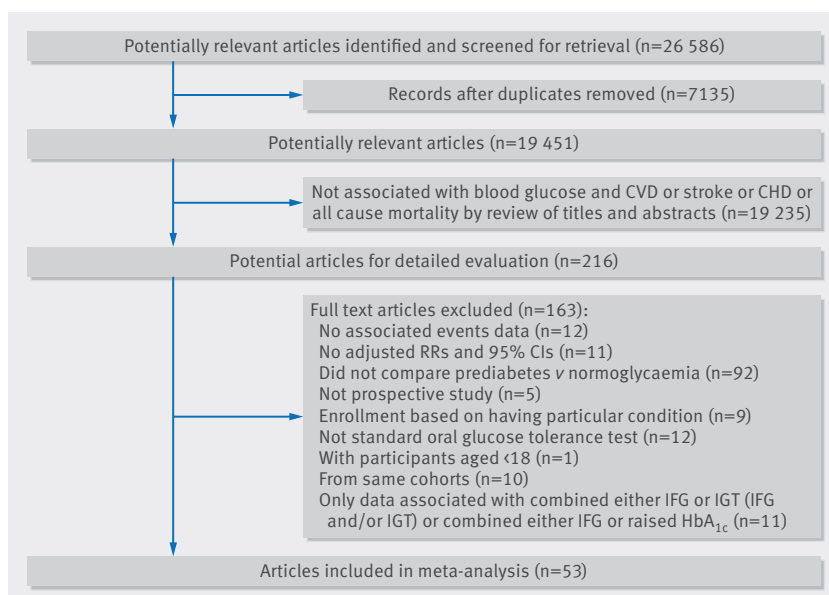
Potentially relevant articles identified and screened for retrieval (n=26 586)

Records after duplicates removed (n=7135)

Potentially relevant articles (n=19 451)

Not associated with blood glucose and CVD or stroke or CHD or all cause mortality by review of titles and abstracts (n=19 235)

Potential articles for detailed evaluation (n=216)

Full text articles excluded (n=163):
No associated events data (n=12)
No adjusted RRs and 95% CIs (n=11)
Did not compare prediabetes v normoglycaemia (n=92)
Not prospective study (n=5)
Enrollment based on having particular condition (n=9)
Not standard oral glucose tolerance test (n=12)
With participants aged <18 (n=1)
From same cohorts (n=10)
Only data associated with combined either IFG or IGT (IFG and/or IGT) or combined either IFG or raised $HbA_{1c}$ (n=11)

Articles included in meta-analysis (n=53)